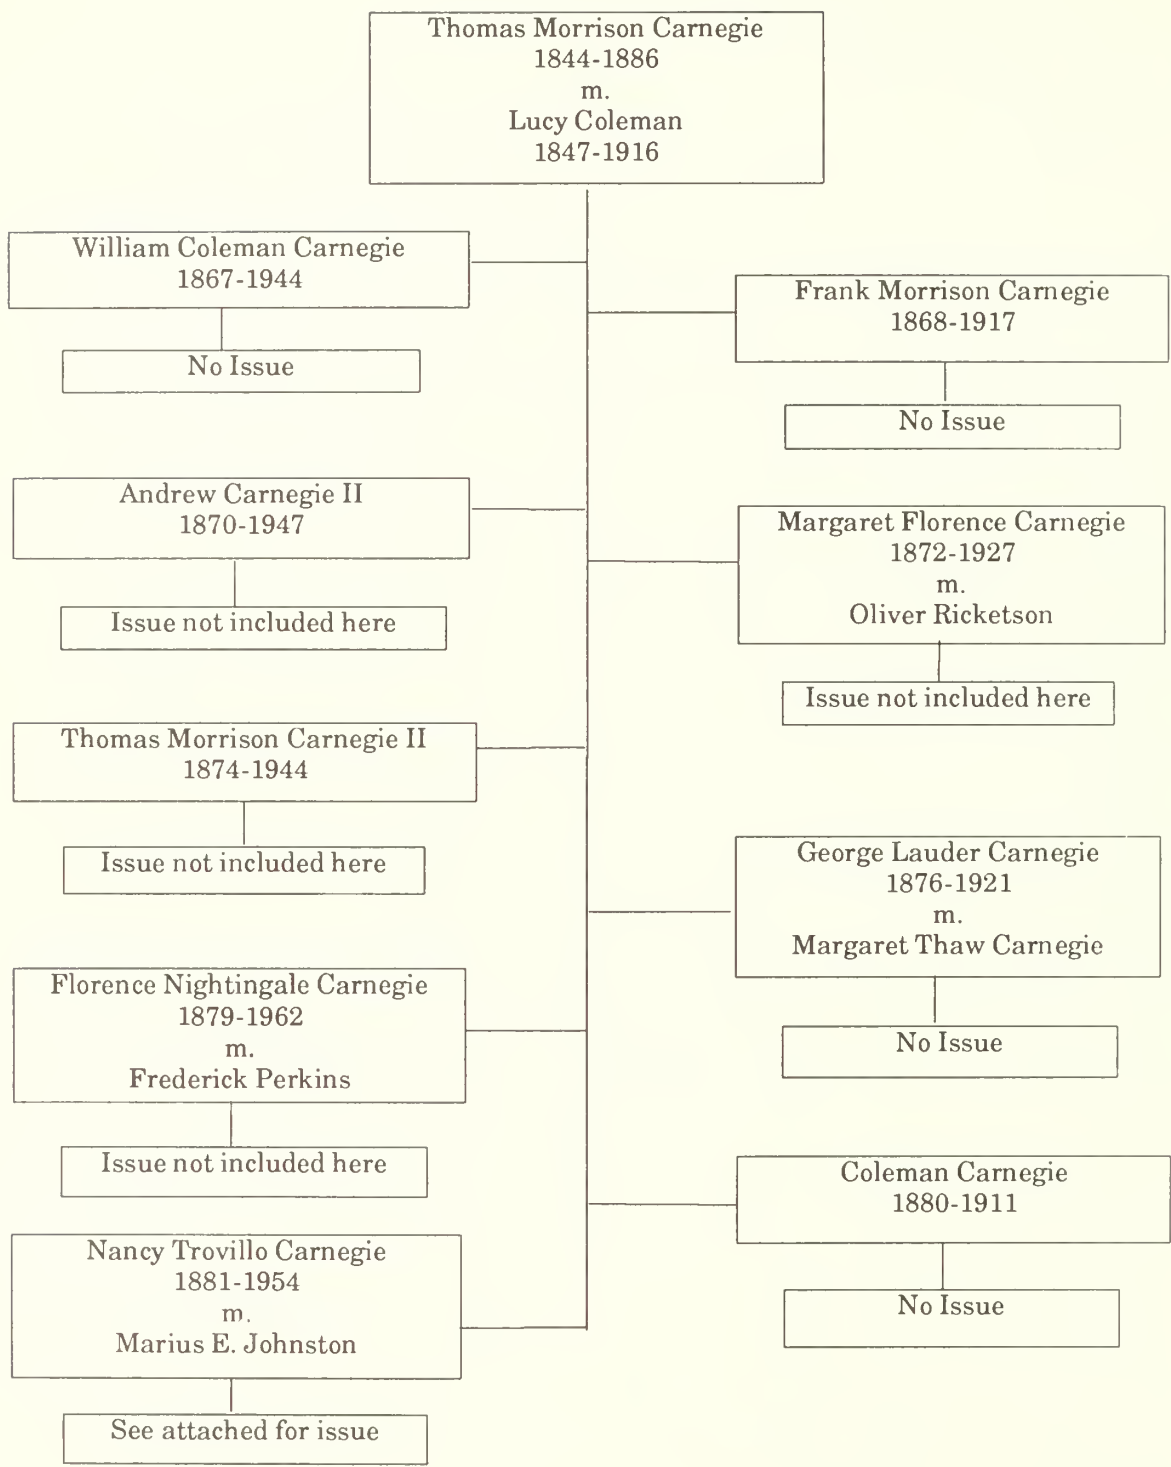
Thomas Morrison Carnegie
1844-1886
m.
Lucy Coleman
1847-1916

William Coleman Carnegie
1867-1944

No Issue

Frank Morrison Carnegie
1868-1917

No Issue

Andrew Carnegie II
1870-1947

Issue not included here

Margaret Florence Carnegie
1872-1927
m.
Oliver Ricketson

Issue not included here

Thomas Morrison Carnegie II
1874-1944

Issue not included here

George Lauder Carnegie
1876-1921
m.
Margaret Thaw Carnegie

No Issue

Florence Nightingale Carnegie
1879-1962
m.
Frederick Perkins

Issue not included here

Coleman Carnegie
1880-1911

No Issue

Nancy Trovillo Carnegie
1881-1954
m.
Marius E. Johnston

See attached for issue